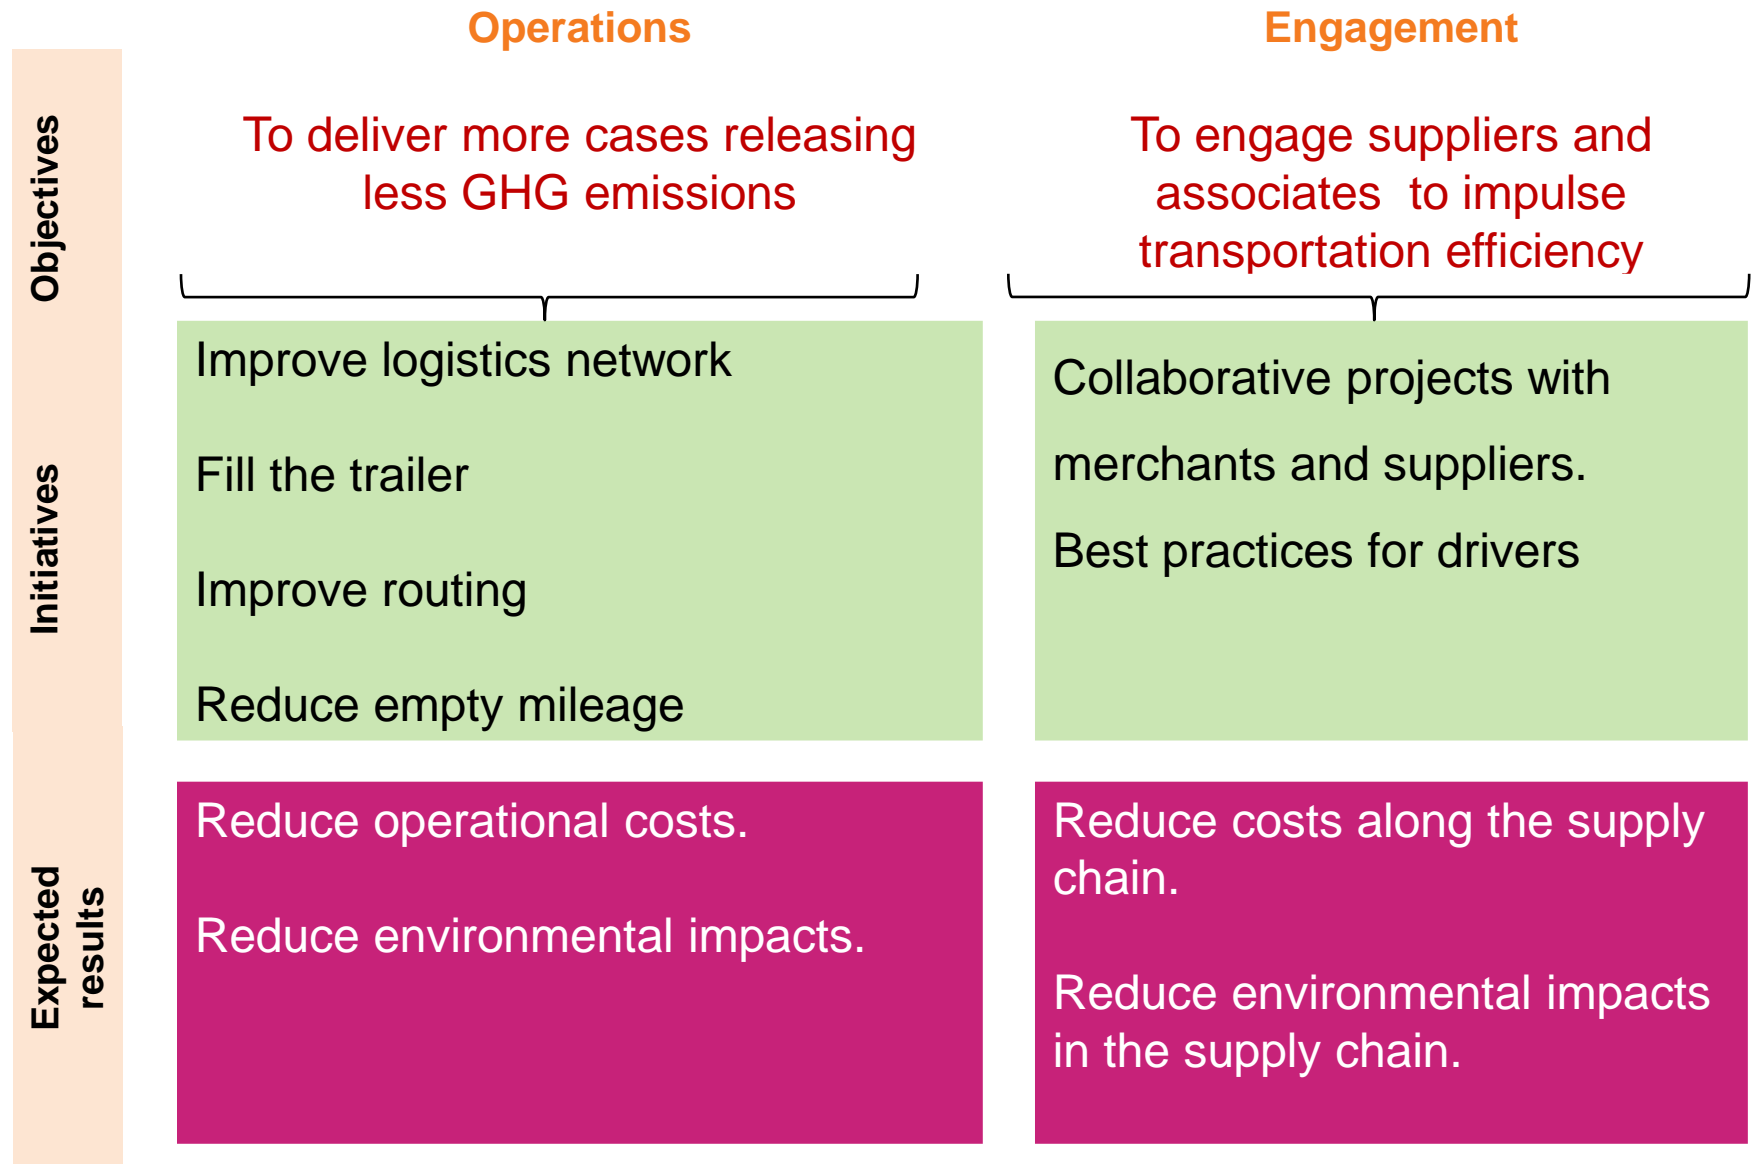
Operations

Engagement

Objectives

To deliver more cases releasing less GHG emissions

To engage suppliers and associates to impulse transportation efficiency

Initiatives

Improve logistics network

Fill the trailer

Improve routing

Reduce empty mileage

Collaborative projects with merchants and suppliers.

Best practices for drivers

Expected results

Reduce operational costs.

Reduce environmental impacts.

Reduce costs along the supply chain.

Reduce environmental impacts in the supply chain.